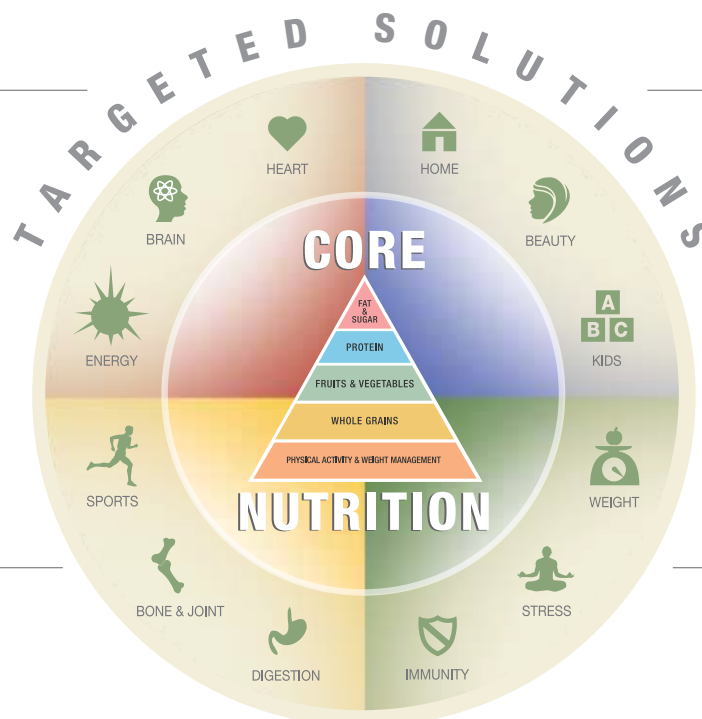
TARGETED SOLUTIONS

HEART

HOME

BRAIN

BEAUTY

CORE

FAT & SUGAR

PROTEIN

FRUITS & VEGETABLES

WHOLE GRAINS

PHYSICAL ACTIVITY & WEIGHT MANAGEMENT

NUTRITION

A B C

ENERGY

KIDS

SPORTS

WEIGHT

BONE & JOINT

STRESS

DIGESTION

IMMUNITY